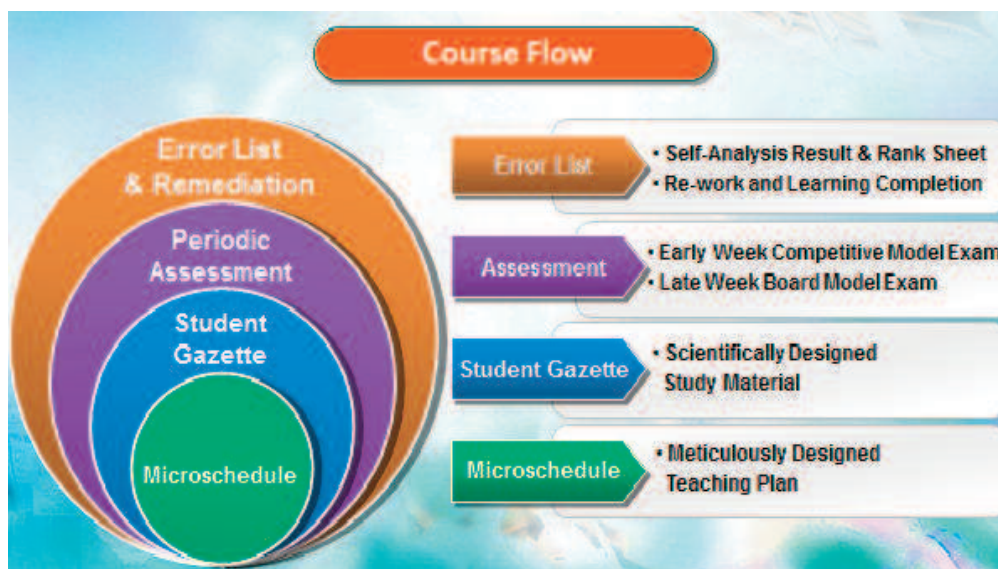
Course Flow

Error List & Remediation

Periodic Assessment

Student Gazette

Microschedule

Error List
• Self-Analysis Result & Rank Sheet
• Re-work and Learning Completion

Assessment
• Early Week Competitive Model Exam
• Late Week Board Model Exam

Student Gazette
• Scientifically Designed Study Material

Microschedule
• Meticulously Designed Teaching Plan